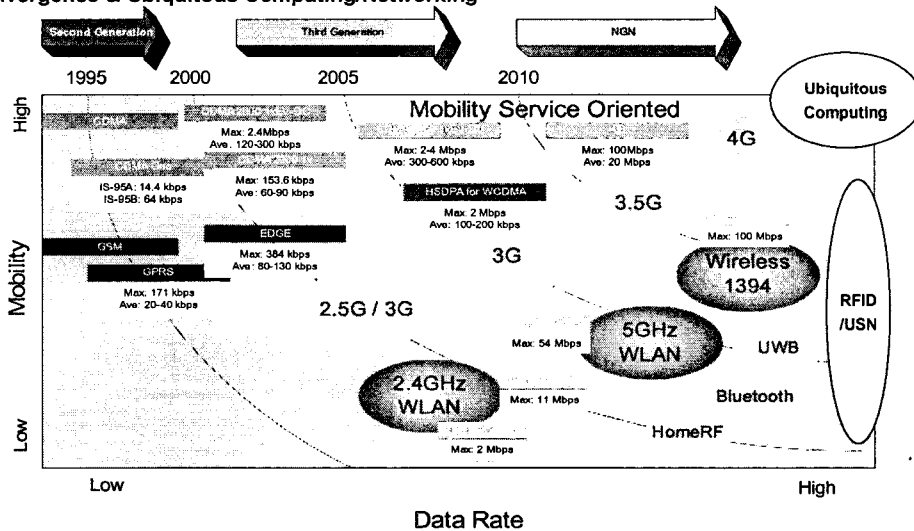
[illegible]vergence & Ubiquitous Computing/Networking

Second Generation
Third Generation
NGN

1995
2000
2005
2010

Ubiquitous Computing

High

Mobility Service Oriented

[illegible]
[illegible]
Max: 2.4Mbps
Ave. 120-300 kbps
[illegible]
Max: 2-4 Mbps
Ave: 300-600 kbps
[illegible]
Max: 100Mbps
Ave: 20 Mbps
4G

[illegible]
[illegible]
IS-95A: 14.4 kbps
IS-95B: 64 kbps
Max: 153.6 kbps
Ave: 60-90 kbps
HSDPA for WCDMA
Max: 2 Mbps
Ave: 100-200 kbps
3.5G

Mobility

GSM
EDGE
Max: 384 kbps
Ave: 80-130 kbps
3G
Max: 100 Mbps
Wireless 1394
GPRS
Max. 171 kbps
Ave: 20-40 kbps
2.5G / 3G
RFID /USN
Max: 54 Mbps
5GHz WLAN
UWB
2.4GHz WLAN
Max: 11 Mbps
Bluetooth

Low
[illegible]
Max: 2 Mbps
HomeRF

Low
High

Data Rate